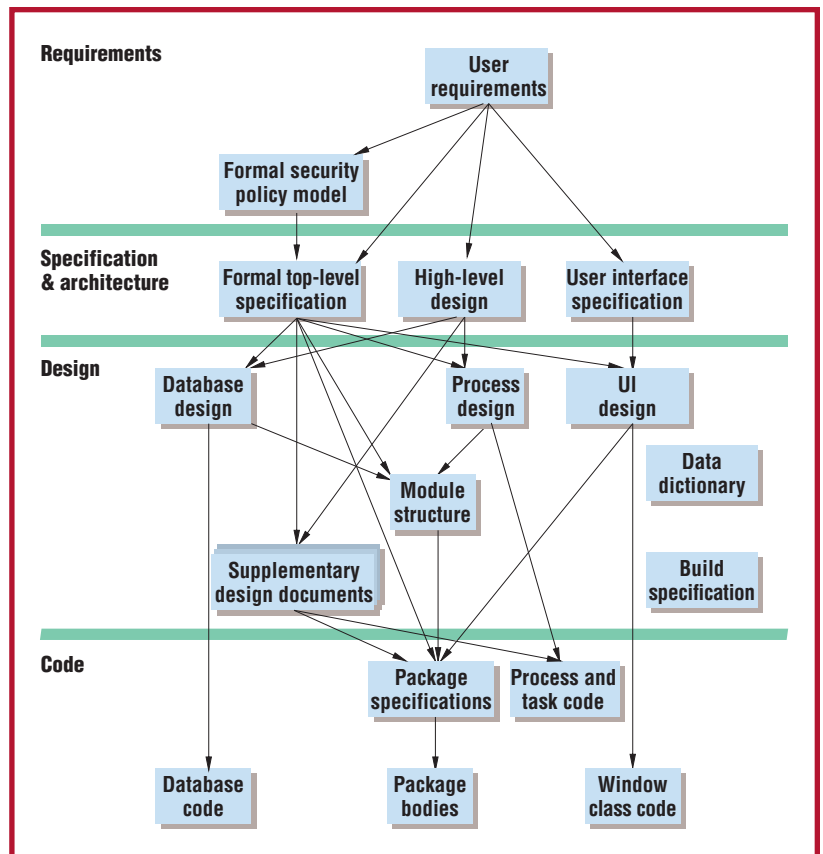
Requirements

User requirements

Formal security policy model

Specification & architecture

Formal top-level specification

High-level design

User interface specification

Design

Database design

Process design

UI design

Data dictionary

Module structure

Supplementary design documents

Build specification

Code

Package specifications

Process and task code

Database code

Package bodies

Window class code